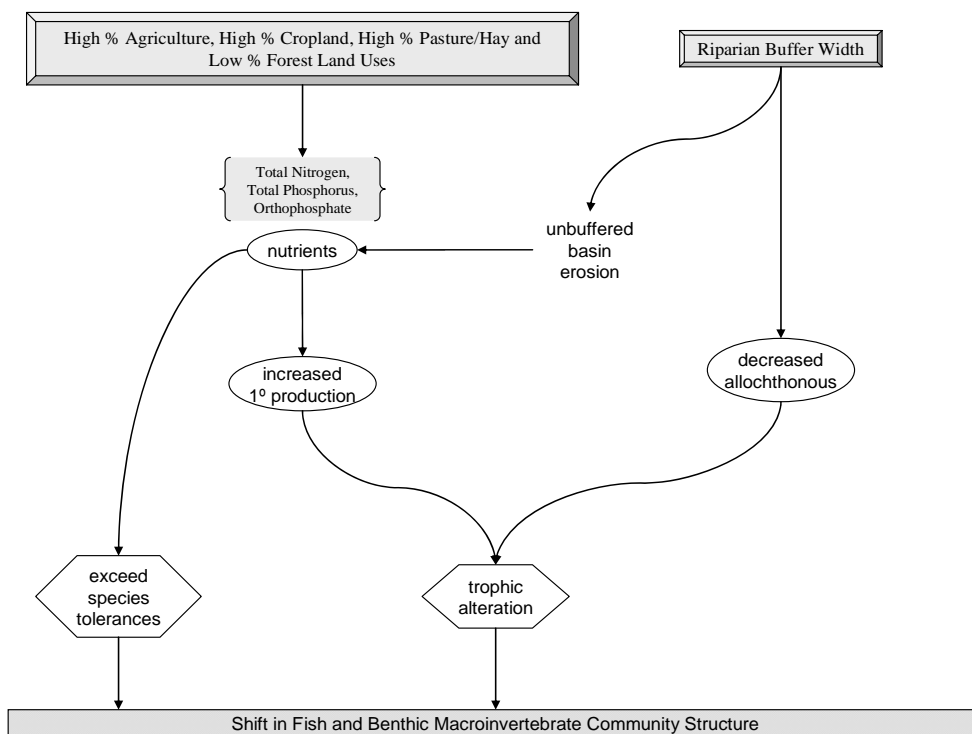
High % Agriculture, High % Cropland, High % Pasture/Hay and Low % Forest Land Uses

Riparian Buffer Width

Total Nitrogen, Total Phosphorus, Orthophosphate

unbuffered basin erosion

nutrients

increased 1º production

decreased allochthonous

exceed species tolerances

trophic alteration

Shift in Fish and Benthic Macroinvertebrate Community Structure